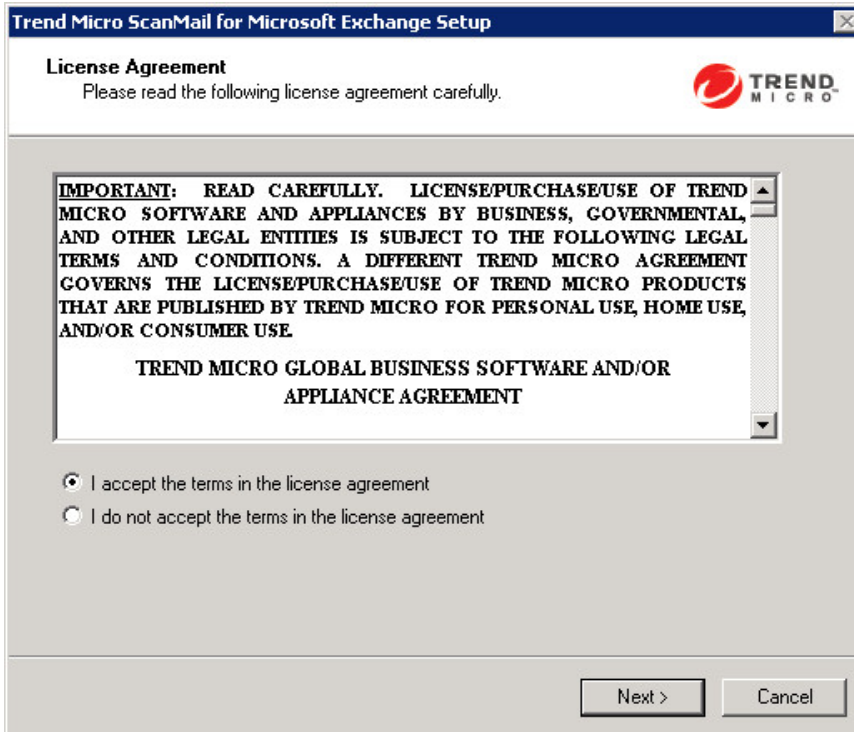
Trend Micro ScanMail for Microsoft Exchange Setup

License Agreement
Please read the following license agreement carefully.

TREND MICRO

IMPORTANT: READ CAREFULLY. LICENSE/PURCHASE/USE OF TREND MICRO SOFTWARE AND APPLIANCES BY BUSINESS, GOVERNMENTAL, AND OTHER LEGAL ENTITIES IS SUBJECT TO THE FOLLOWING LEGAL TERMS AND CONDITIONS. A DIFFERENT TREND MICRO AGREEMENT GOVERNS THE LICENSE/PURCHASE/USE OF TREND MICRO PRODUCTS THAT ARE PUBLISHED BY TREND MICRO FOR PERSONAL USE, HOME USE, AND/OR CONSUMER USE.

TREND MICRO GLOBAL BUSINESS SOFTWARE AND/OR APPLIANCE AGREEMENT

I accept the terms in the license agreement
I do not accept the terms in the license agreement

Next >
Cancel